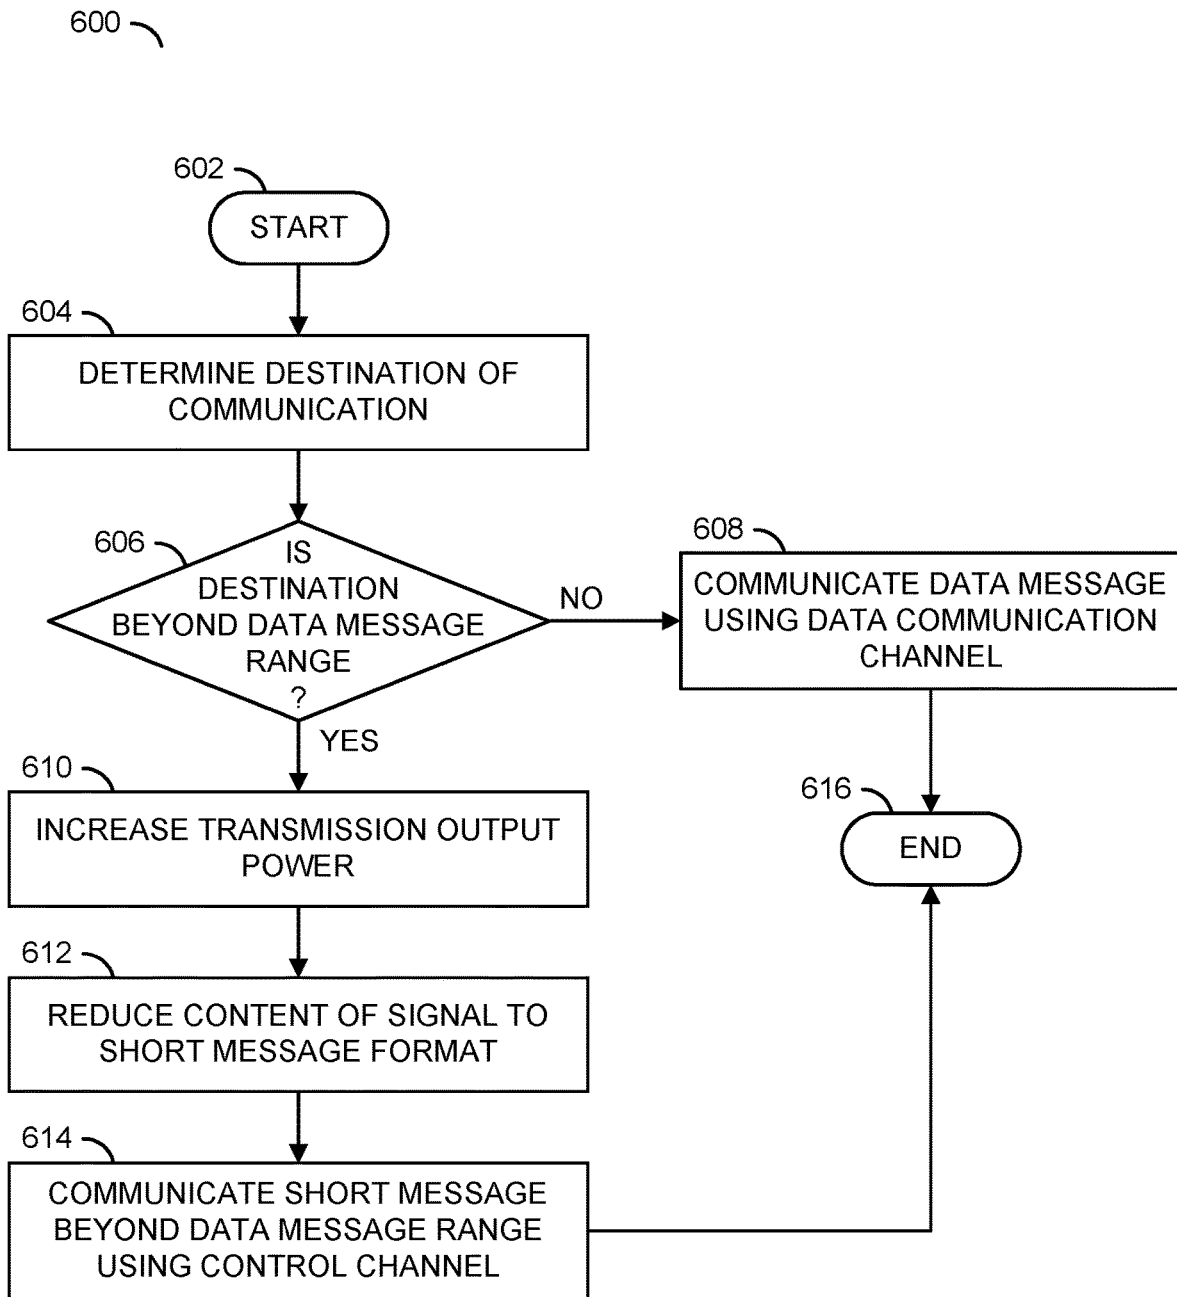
600

602

START

604

DETERMINE DESTINATION OF COMMUNICATION

606

IS DESTINATION BEYOND DATA MESSAGE RANGE ?

NO

608

COMMUNICATE DATA MESSAGE USING DATA COMMUNICATION CHANNEL

YES

610

INCREASE TRANSMISSION OUTPUT POWER

616

END

612

REDUCE CONTENT OF SIGNAL TO SHORT MESSAGE FORMAT

614

COMMUNICATE SHORT MESSAGE BEYOND DATA MESSAGE RANGE USING CONTROL CHANNEL